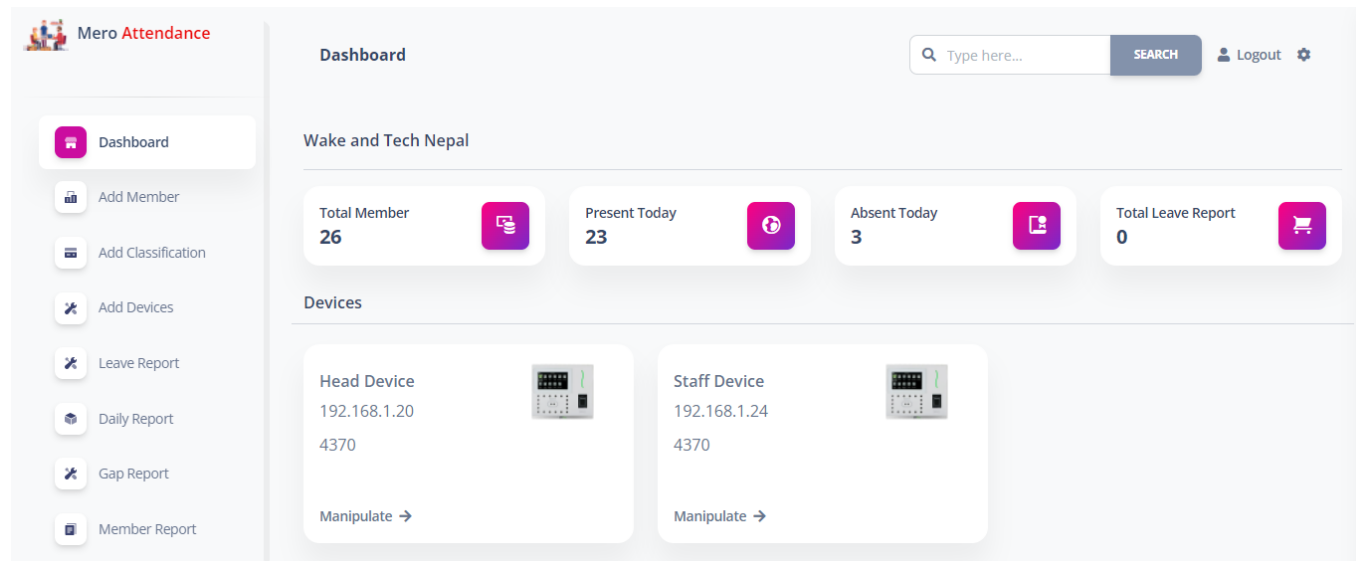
Mero Attendance

Dashboard

Add Member

Add Classification

Add Devices

Leave Report

Daily Report

Gap Report

Member Report

Dashboard

Type here...

SEARCH

Logout

Wake and Tech Nepal

Total Member
26

Present Today
23

Absent Today
3

Total Leave Report
0

Devices

Head Device
192.168.1.20
4370

Manipulate →

Staff Device
192.168.1.24
4370

Manipulate →